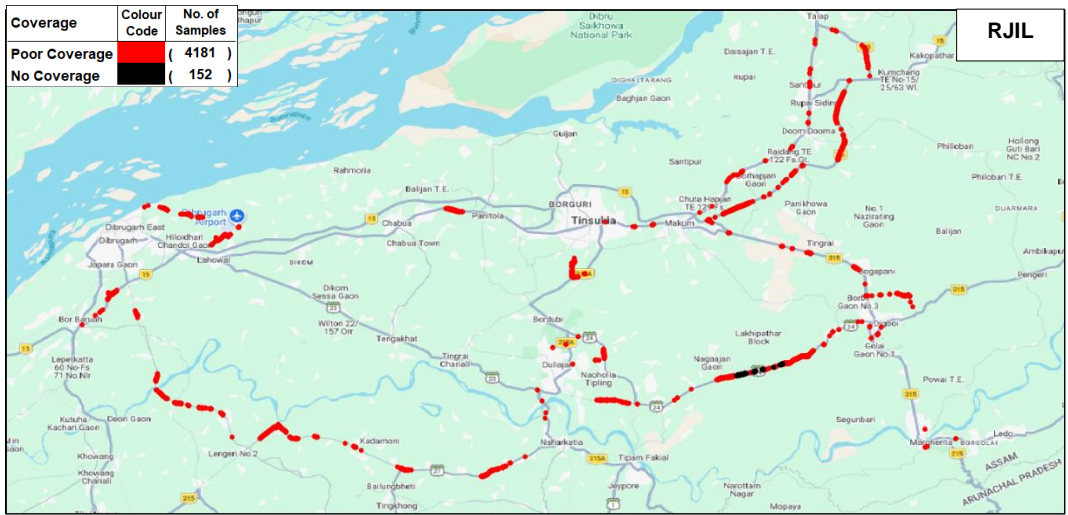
| Coverage | Colour Code | No. of Samples |
|---|---|---|
| Poor Coverage | | ( 4181 ) |
| No Coverage | | ( 152 ) |

RJIL

Dibru Saikhowa National Park
Talap
Daisajan T.E.
Rupai
Kakopathar
Kumchang TE No-15/25/63 Wl.
Santipur
Rupai Siding
Dighaltarang
Baghjan Gaon
Doom Dooma
Guijan
Hollong Guti Bari NC No.2
Phillobari
Rahmoria
Santipur
Raidang TE 122 Fs.Gt.
Phillobari T.E.
Bahbari Gaon
Panikhowa Gaon
Balijan T.E.
Borguri
Tinsukia
Chuta Hapjan TE 12
Makum
No.1 Naziratng Gaon
Duarmara
Dibrugarh Airport
Dibrugarh East
Panitola
Chabua
Balijan
Ambikapur
Dibrugarh
Hiloidhari Chandoi Gaon
Chabua Town
Tingrai
Lahowal
Dikom
Pengeri
Japara Gaon
Dikom Sessa Gaon
Bogapani
Bordubi
Borbam Gaon No.3
Bor Baruah
Wilton 22/157 Orr
Lakhipathar Block
Tengakhat
Digboi
Duliajan
Golai Gaon No.1
Lepetkatta 60 No-Fs 71 No.Nlr
Tingrai Chariali
Naoholia Tipling
Niagaajan Gaon
Powai T.E.
Kutuha Kachari Gaon
Deori Gaon
Segunbari
Kadamoni
Niaharkatia
Margherita
Ledo
Lengeri No.2
Tipam Fakial
Assam
Khowang
Khowang Chariali
Bailungbheti
Jeypore
Narottam Nagar
Arunachal Pradesh
Tingkhong
Mopaya
15
215
37
38
24
215A